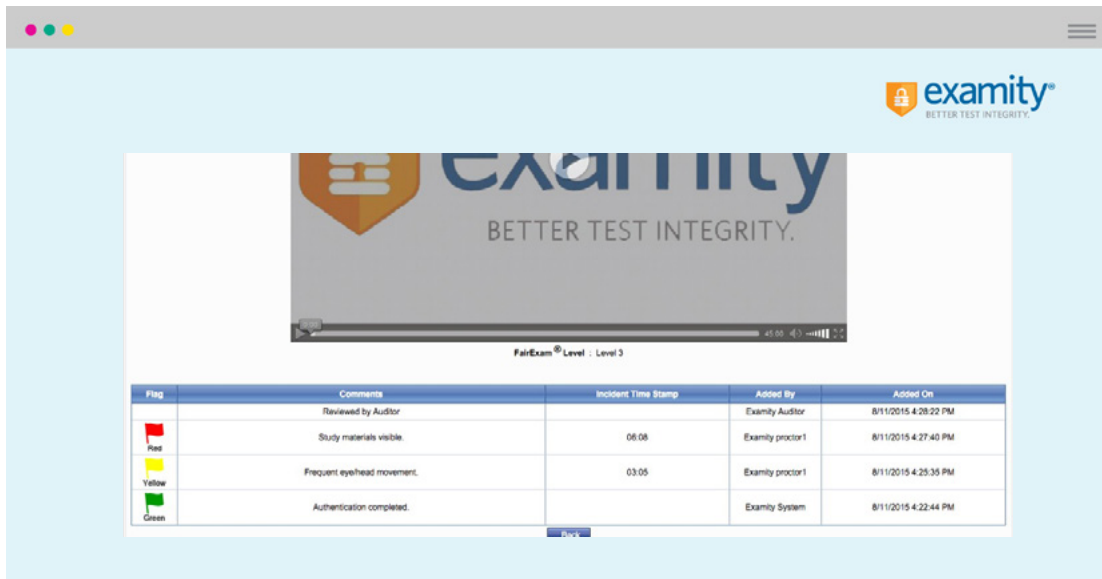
examity®
BETTER TEST INTEGRITY.

examity
BETTER TEST INTEGRITY.

45:00

FairExam® Level : Level 3

| Flag | Comments | Incident Time Stamp | Added By | Added On |
|---|---|---|---|---|
| | Reviewed by Auditor | | Examity Auditor | 8/11/2015 4:28:22 PM |
| Red | Study materials visible. | 06:08 | Examity proctor1 | 8/11/2015 4:27:40 PM |
| Yellow | Frequent eye/head movement. | 03:05 | Examity proctor1 | 8/11/2015 4:25:35 PM |
| Green | Authentication completed. | | Examity System | 8/11/2015 4:22:44 PM |

Back